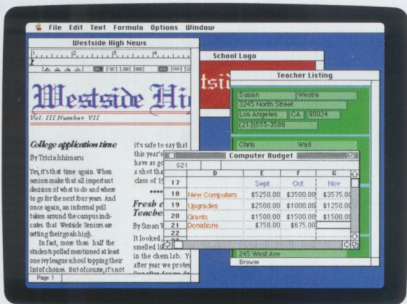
File Edit Text Formula Options Window

Westside High News

Westside Hi

Vol. III Number VII

College application time

By Tricia Ishimaru

Yes, it's that time again. When seniors make that all important decision of what to do and where to go for the next four years. And once again, an informal poll taken around the campus indicates that Westside Seniors are setting their goals high.

In fact, more than half the student polled mentioned at least one Ivy league school topping their list of choices. But of course, it's not

it's safe to say that this year's have as good a shot that class of '

Fresh Teache

By Susan W

It looked, smelled like in the chem lab. after year we profess

Page 1

School Logo

Teacher Listing

Susan | Westre
3245 North Street
Los Angeles | CA | 90024
213-555-3456

Chris | Wall

245 West Ave

Browse

Computer Budget

G21

| | D | E | F | G |
|---|---|---|---|---|
| 17 | | Sept | Oct | Nov |
| 18 | New Computers | $5250.00 | $3500.00 | $3575.00 |
| 19 | Upgrades | $2500.00 | $1000.00 | $1250.00 |
| 20 | Grants | $1500.00 | $1500.00 | $1500.00 |
| 21 | Donations | $750.00 | $875.00 | |
| 22 | | | | |